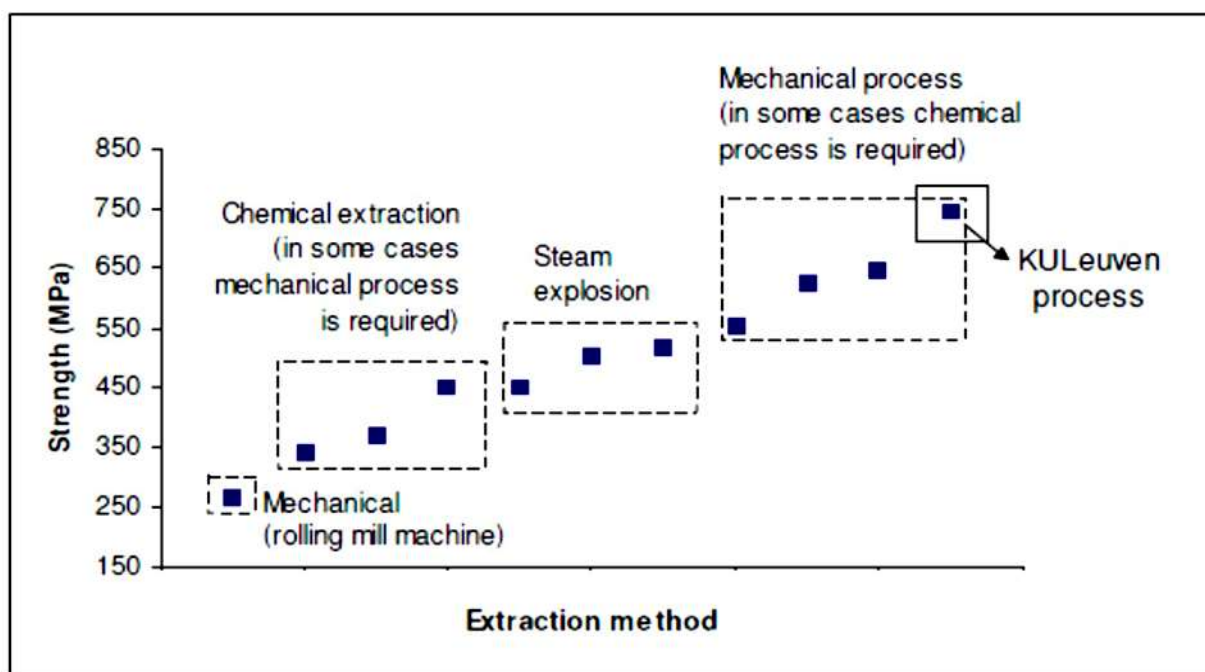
Mechanical process (in some cases chemical process is required)

850
750
650
550
450
350
250
150

Strength (MPa)

Chemical extraction (in some cases mechanical process is required)

Steam explosion

KULeuven process

Mechanical (rolling mill machine)

Extraction method